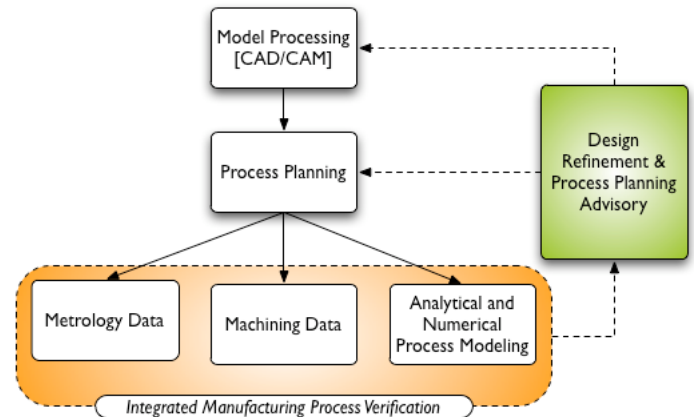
Model Processing [CAD/CAM]

Process Planning

Design Refinement & Process Planning Advisory

Metrology Data

Machining Data

Analytical and Numerical Process Modeling

Integrated Manufacturing Process Verification